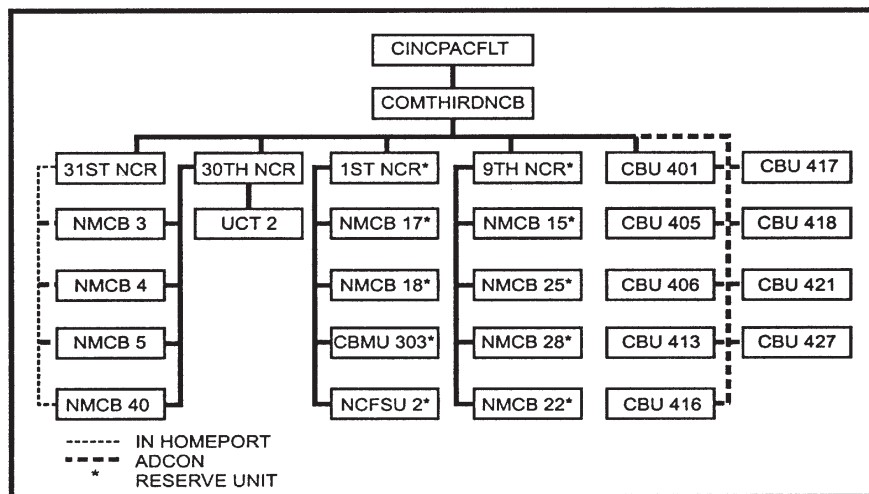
CINCPACFLT

COMTHIRDNCB

31ST NCR
NMCB 3
NMCB 4
NMCB 5
NMCB 40

30TH NCR
UCT 2

1ST NCR*
NMCB 17*
NMCB 18*
CBMU 303*
NCFSU 2*

9TH NCR*
NMCB 15*
NMCB 25*
NMCB 28*
NMCB 22*

CBU 401
CBU 405
CBU 406
CBU 413
CBU 416

CBU 417
CBU 418
CBU 421
CBU 427

IN HOMEPORT
ADCON
* RESERVE UNIT